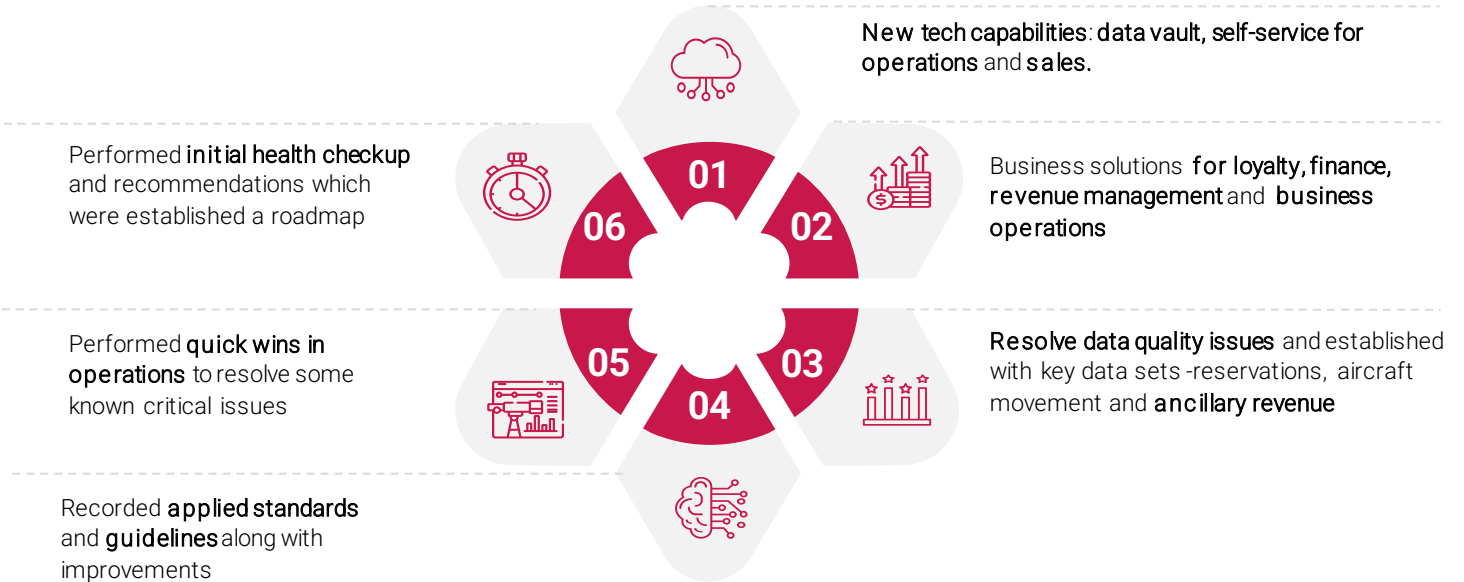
New tech capabilities: data vault, self-service for operations and sales.

Performed initial health checkup and recommendations which were established a roadmap

Business solutions for loyalty, finance, revenue management and business operations

01

02

06

05

03

04

Performed quick wins in operations to resolve some known critical issues

Resolve data quality issues and established with key data sets -reservations, aircraft movement and ancillary revenue

Recorded applied standards and guidelines along with improvements